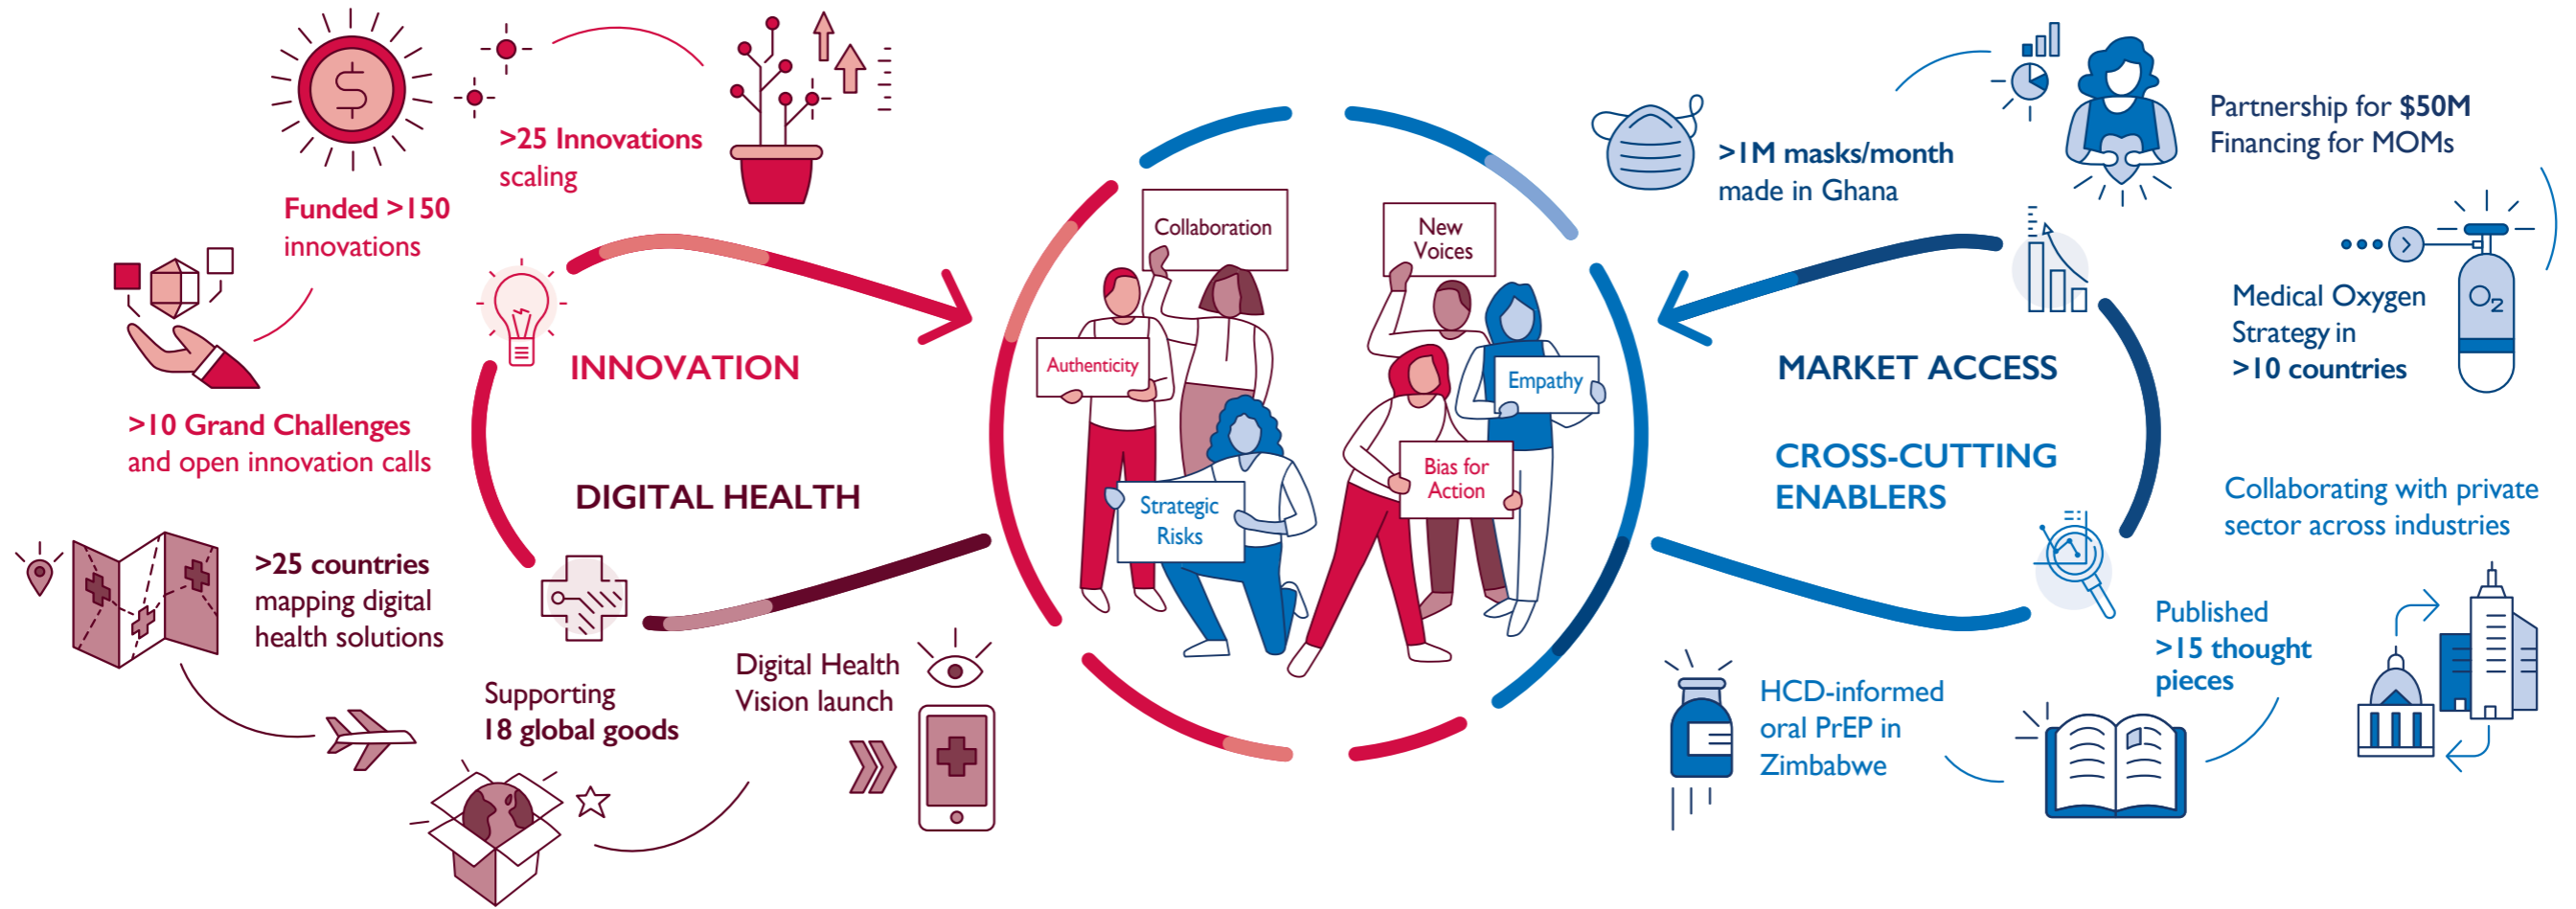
>25 Innovations scaling

Funded >150 innovations

>10 Grand Challenges and open innovation calls

INNOVATION

DIGITAL HEALTH

>25 countries mapping digital health solutions

Supporting 18 global goods

Digital Health Vision launch

Collaboration

New Voices

Authenticity

Empathy

Strategic Risks

Bias for Action

>1M masks/month made in Ghana

Partnership for $50M Financing for MOMs

Medical Oxygen Strategy in >10 countries

$O_2$

MARKET ACCESS

CROSS-CUTTING ENABLERS

Collaborating with private sector across industries

Published >15 thought pieces

HCD-informed oral PrEP in Zimbabwe